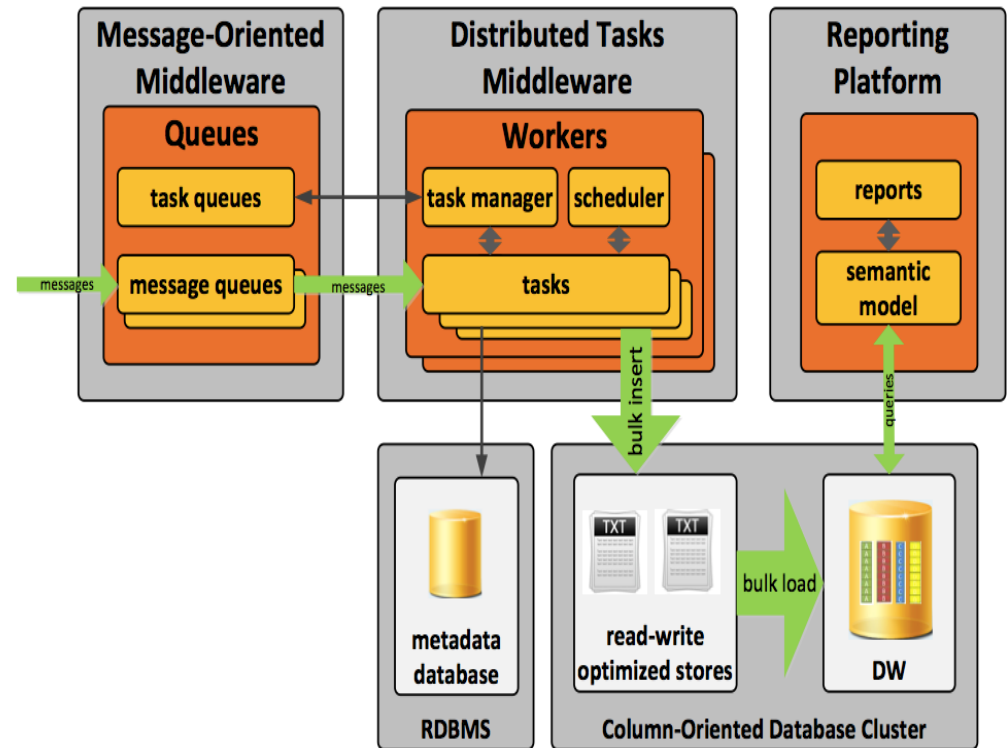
Message-Oriented Middleware

Queues

task queues

messages

message queues

messages

Distributed Tasks Middleware

Workers

task manager

scheduler

tasks

bulk insert

Reporting Platform

reports

semantic model

queries

metadata database

RDBMS

TXT

TXT

read-write optimized stores

bulk load

DW

Column-Oriented Database Cluster